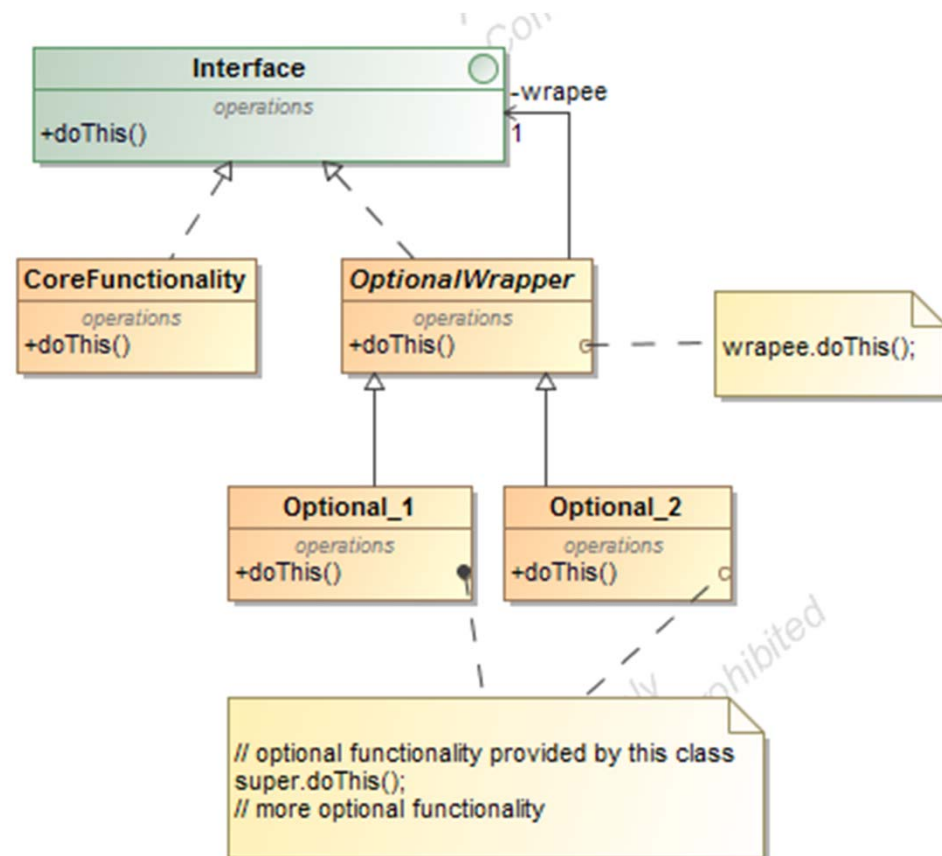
Interface
operations
+doThis()

-wrapee
1

CoreFunctionality
operations
+doThis()

OptionalWrapper
operations
+doThis()

wrapee.doThis();

Optional_1
operations
+doThis()

Optional_2
operations
+doThis()

// optional functionality provided by this class
super.doThis();
// more optional functionality